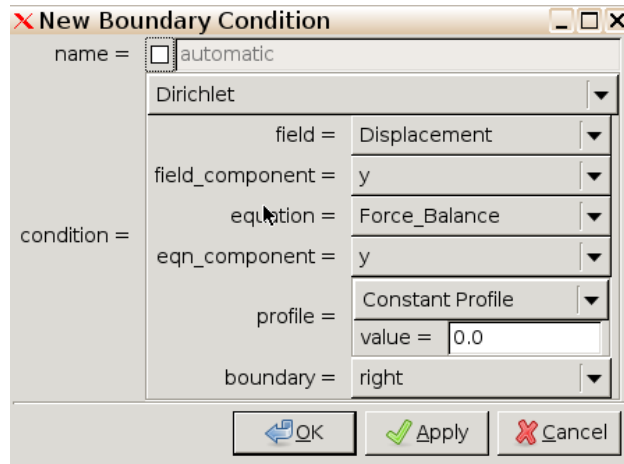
New Boundary Condition

name = automatic

Dirichlet

condition =

field = Displacement

field_component = y

equation = Force_Balance

eqn_component = y

profile = Constant Profile

value = 0.0

boundary = right

OK Apply Cancel